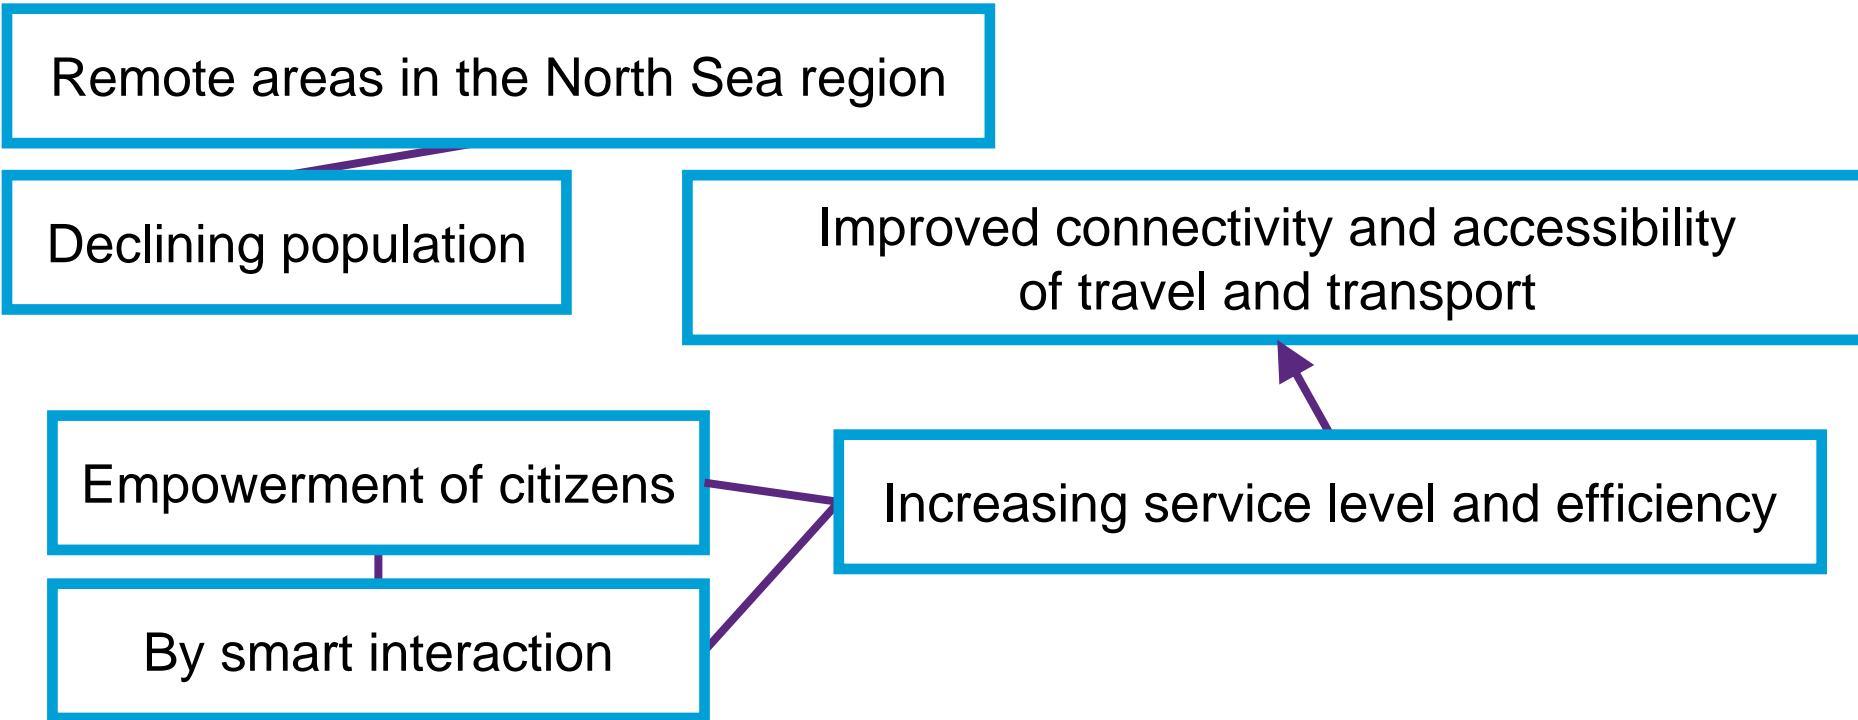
Remote areas in the North Sea region

Declining population

Improved connectivity and accessibility of travel and transport

Empowerment of citizens

Increasing service level and efficiency

By smart interaction